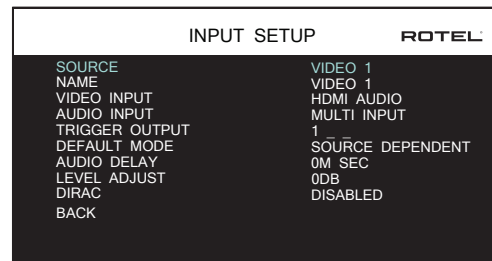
INPUT SETUP ROTEL

| SOURCE | VIDEO 1 |
|---|---|
| NAME | VIDEO 1 |
| VIDEO INPUT | HDMI AUDIO |
| AUDIO INPUT | MULTI INPUT |
| TRIGGER OUTPUT | 1 _ _ |
| DEFAULT MODE | SOURCE DEPENDENT |
| AUDIO DELAY | 0M SEC |
| LEVEL ADJUST | 0DB |
| DIRAC | DISABLED |
| BACK | |